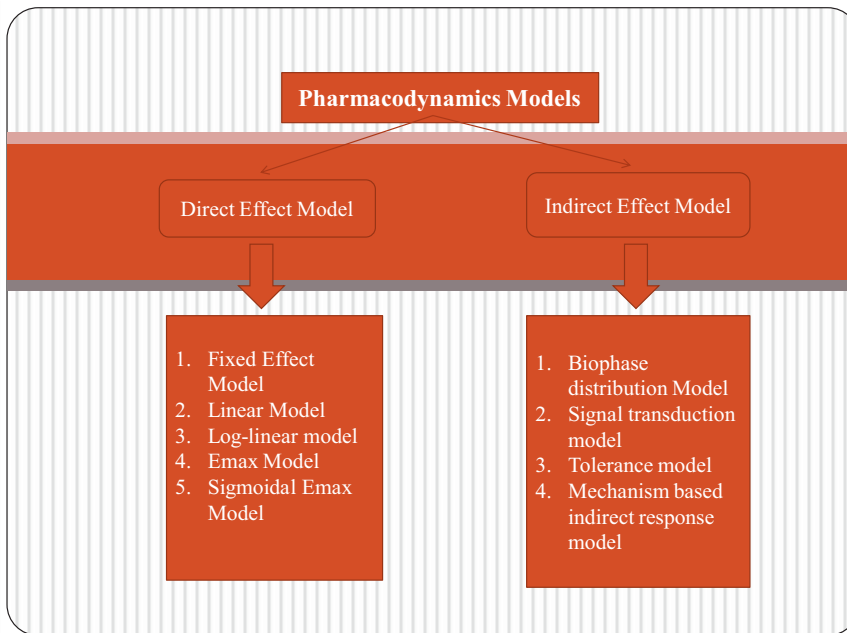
Pharmacodynamics Models

Direct Effect Model

Indirect Effect Model

1. Fixed Effect Model
2. Linear Model
3. Log-linear model
4. Emax Model
5. Sigmoidal Emax Model

1. Biophase distribution Model
2. Signal transduction model
3. Tolerance model
4. Mechanism based indirect response model